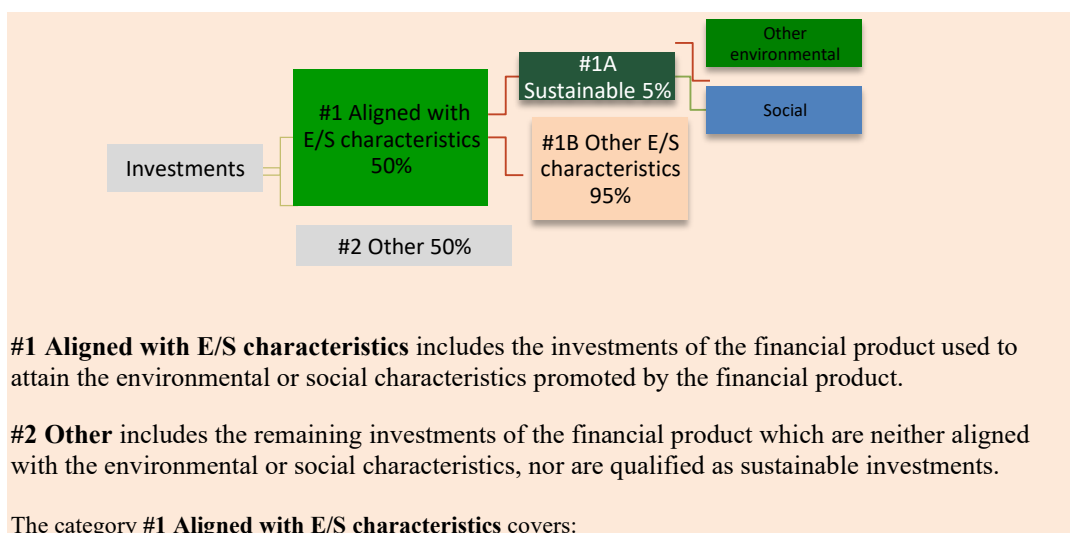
Investments

#1 Aligned with E/S characteristics 50%

#2 Other 50%

#1A Sustainable 5%

#1B Other E/S characteristics 95%

Other environmental

Social

**#1 Aligned with E/S characteristics** includes the investments of the financial product used to attain the environmental or social characteristics promoted by the financial product.

**#2 Other** includes the remaining investments of the financial product which are neither aligned with the environmental or social characteristics, nor are qualified as sustainable investments.

The category **#1 Aligned with E/S characteristics** covers: